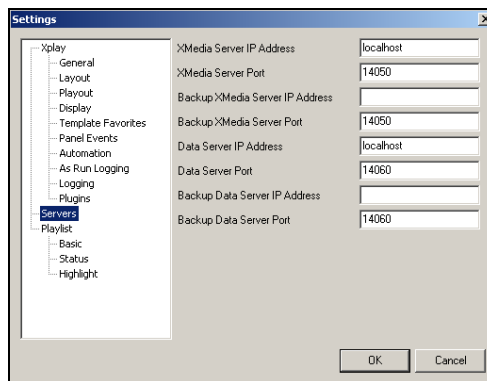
Settings

Xplay
General
Layout
Playout
Display
Template Favorites
Panel Events
Automation
As Run Logging
Logging
Plugins
Servers
Playlist
Basic
Status
Highlight

XMedia Server IP Address localhost
XMedia Server Port 14050
Backup XMedia Server IP Address
Backup XMedia Server Port 14050
Data Server IP Address localhost
Data Server Port 14060
Backup Data Server IP Address
Backup Data Server Port 14060

OK
Cancel